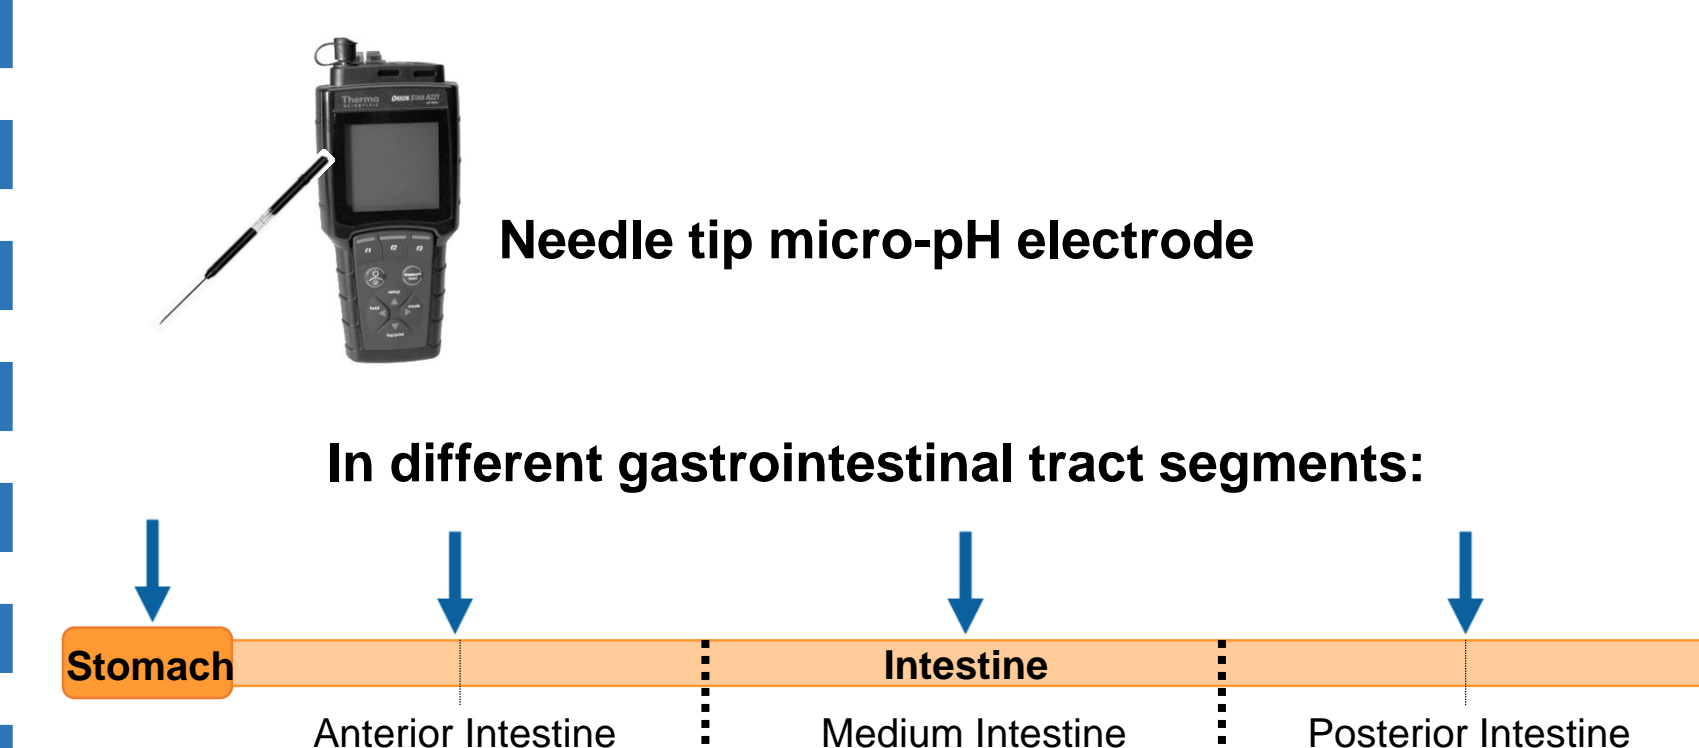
Thermo
ORION STAR A221
f1 f2 f3
setup
mode
log/print

Needle tip micro-pH electrode

In different gastrointestinal tract segments:

Stomach
Intestine

Anterior Intestine
Medium Intestine
Posterior Intestine